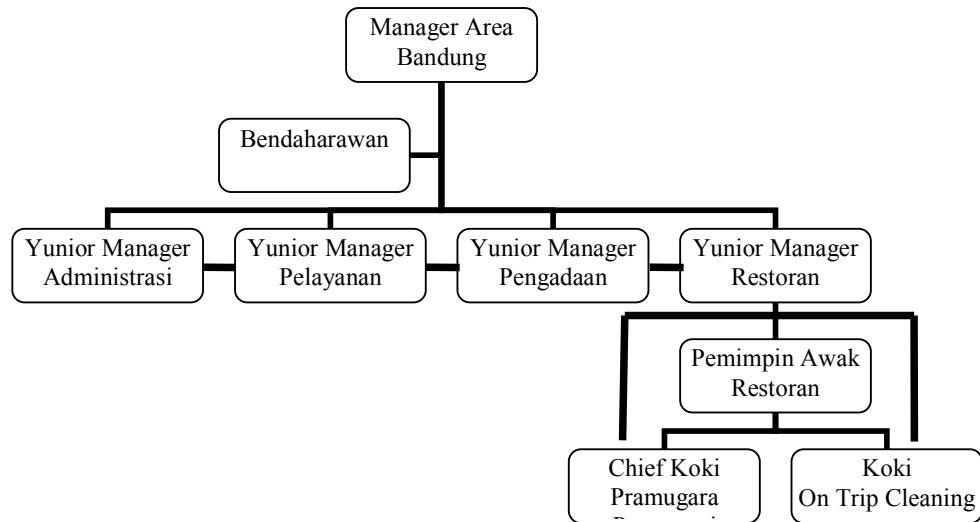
Manager Area Bandung

Bendaharawan

Yunior Manager Administrasi

Yunior Manager Pelayanan

Yunior Manager Pengadaan

Yunior Manager Restoran

Pemimpin Awak Restoran

Chief Koki Pramugara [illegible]

Koki On Trip Cleaning